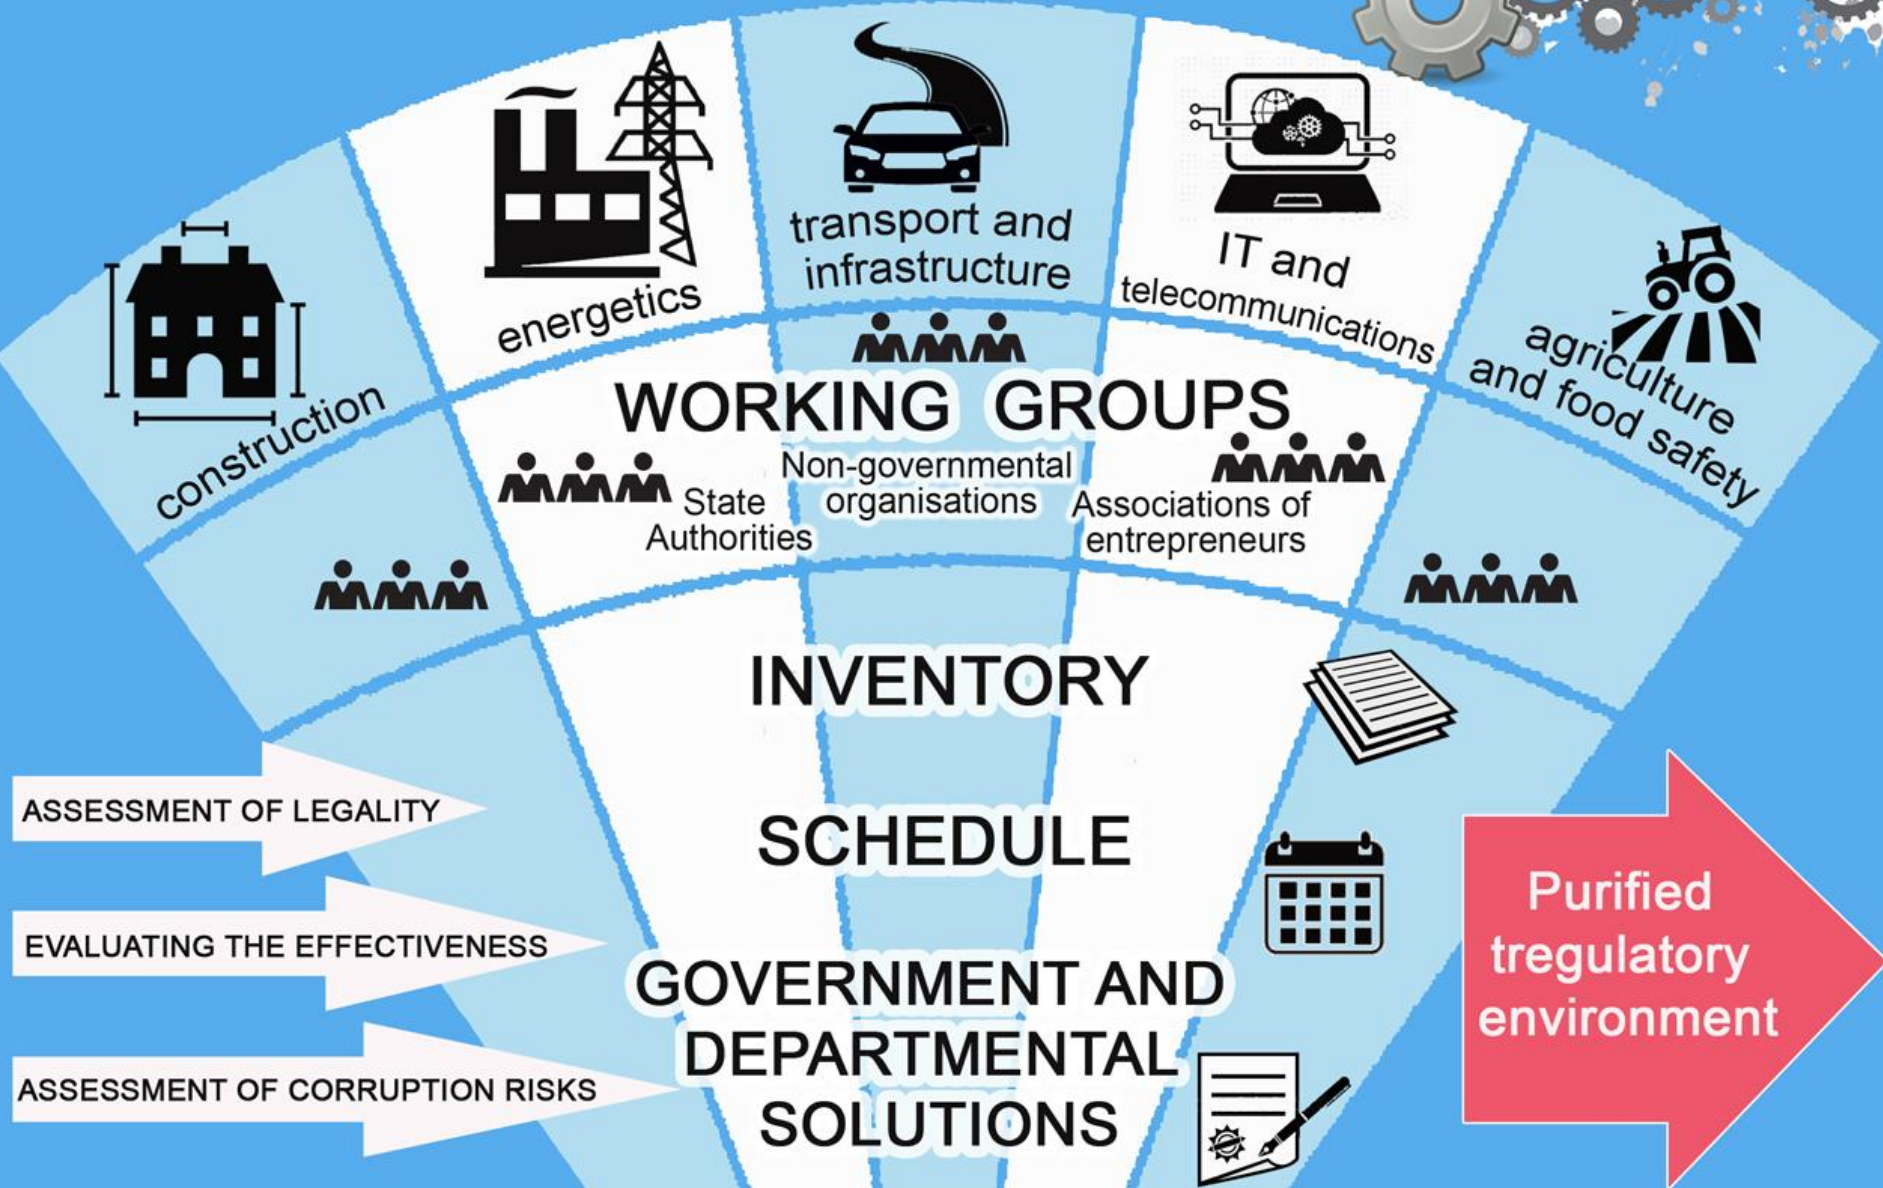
construction

energetics

transport and infrastructure

IT and telecommunications

agriculture and food safety

WORKING GROUPS

State Authorities

Non-governmental organisations

Associations of entrepreneurs

INVENTORY

SCHEDULE

GOVERNMENT AND DEPARTMENTAL SOLUTIONS

ASSESSMENT OF LEGALITY

EVALUATING THE EFFECTIVENESS

ASSESSMENT OF CORRUPTION RISKS

Purified tregulatory environment